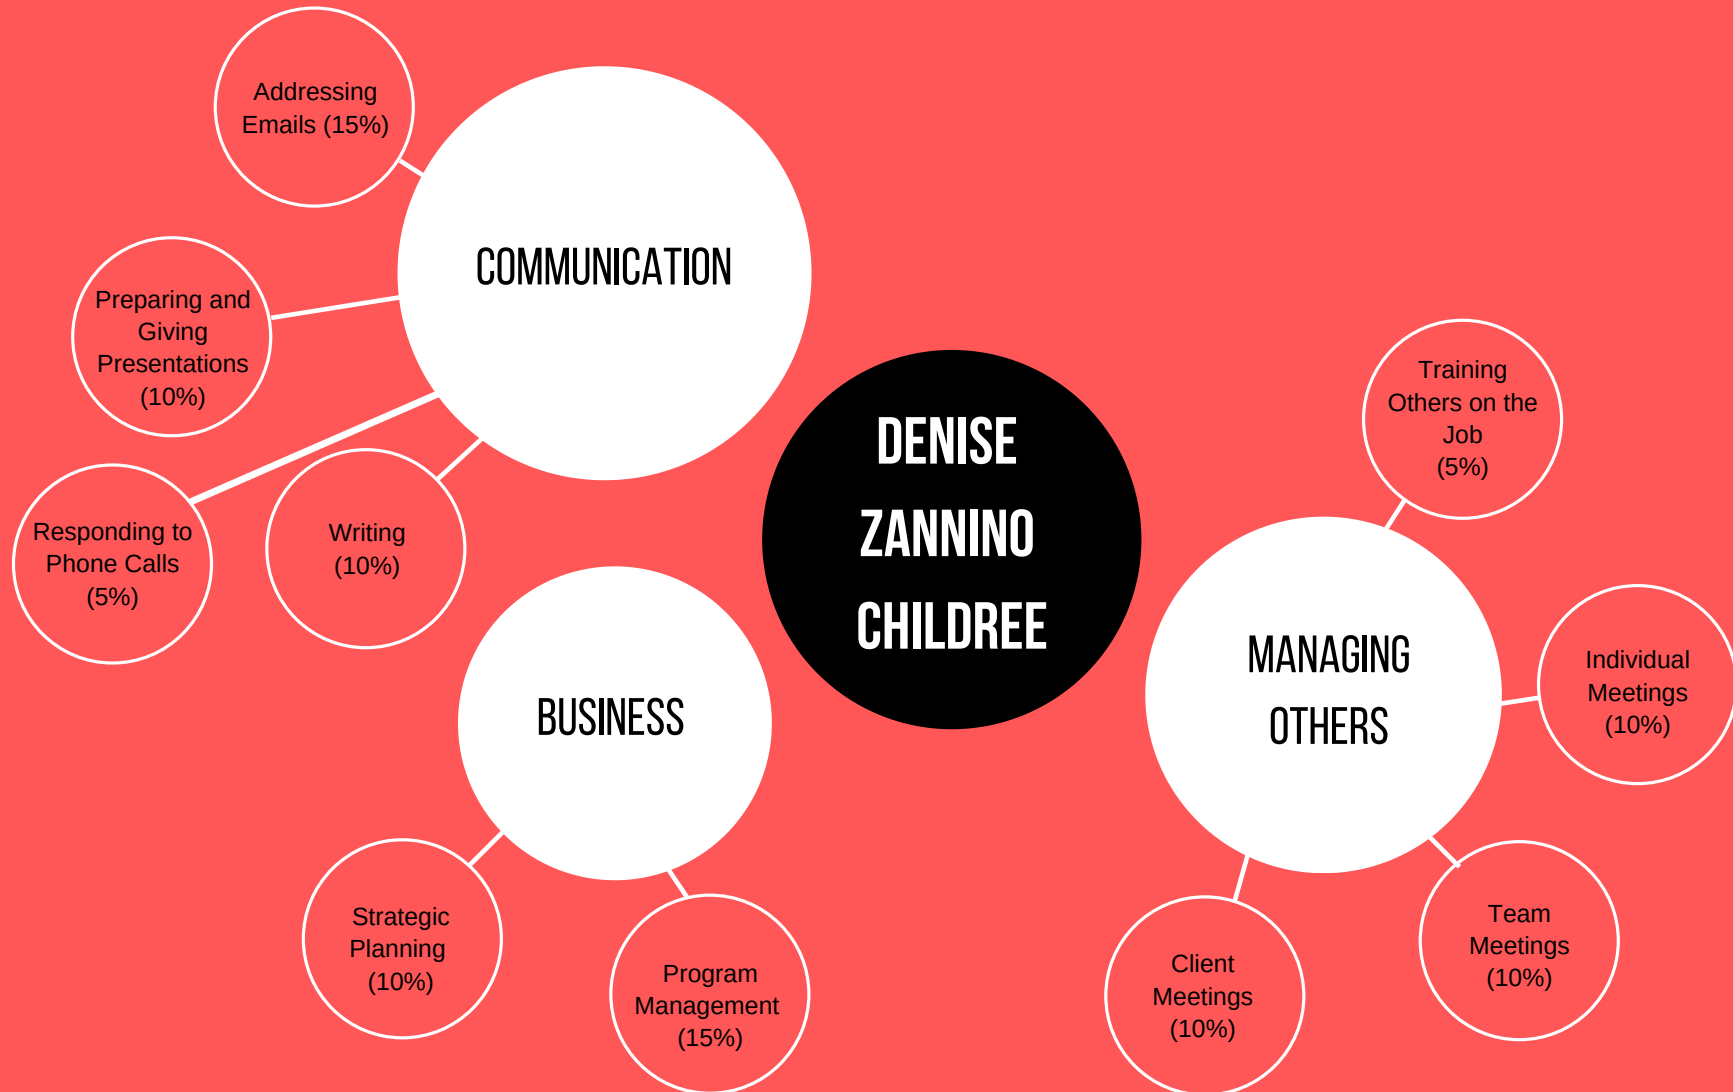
Addressing Emails (15%)

COMMUNICATION

Preparing and Giving Presentations (10%)

Responding to Phone Calls (5%)

Writing (10%)

DENISE ZANNINO CHILDREE

Training Others on the Job (5%)

MANAGING OTHERS

Individual Meetings (10%)

BUSINESS

Strategic Planning (10%)

Program Management (15%)

Client Meetings (10%)

Team Meetings (10%)